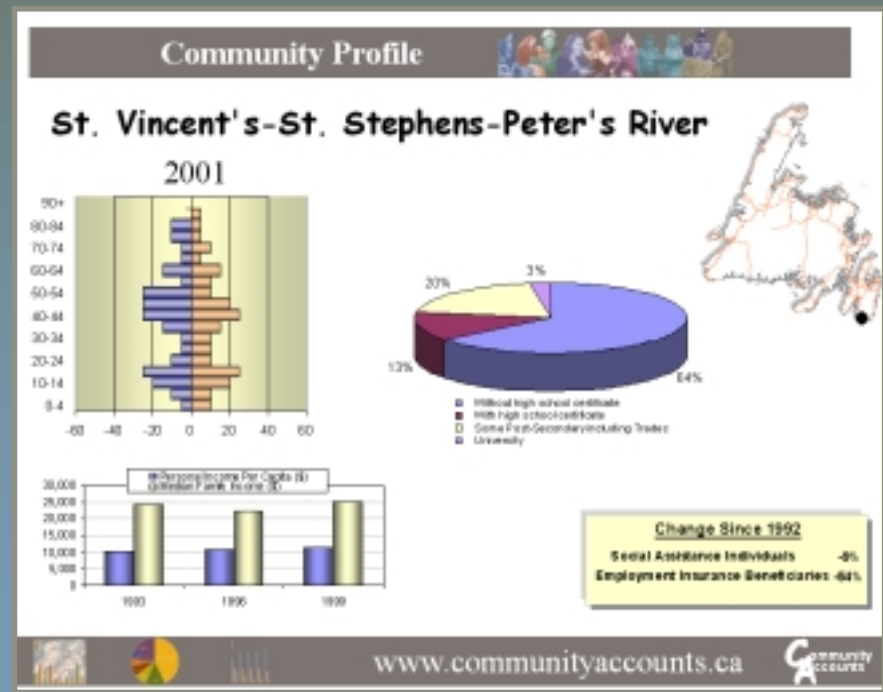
Community Profile

St. Vincent's-St. Stephens-Peter's River

2001

90+
80-84
70-74
60-64
50-54
40-44
30-34
20-24
10-14
0-4

-60 -40 -20 0 20 40 60

20%
3%
13%
64%

Without high school certificate
With high school certificate
Some Post-Secondary including Trades
University

Personal Income Per Capita ($)
Median Family Income ($)

30,000
25,000
20,000
15,000
10,000
5,000
0

1993 1996 1999

Change Since 1992

Social Assistance Individuals -8%
Employment Insurance Beneficiaries -64%

www.communityaccounts.ca

Community Accounts